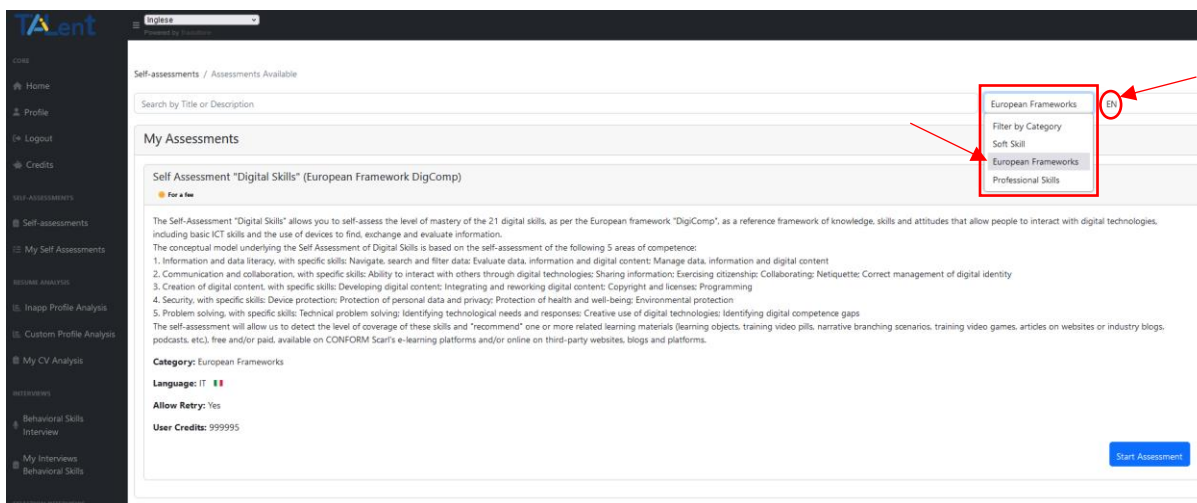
TAlent

Inglese
Powered by Translate

CORE
Home
Profile
Logout
Credits

SELF-ASSESSMENTS
Self-assessments
My Self Assessments

RESUME ANALYSIS
Inapp Profile Analysis
Custom Profile Analysis
My CV Analysis

INTERVIEWS
Behavioral Skills Interview
My Interviews Behavioral Skills

Self-assessments / Assessments Available

Search by Title or Description

European Frameworks
EN

Filter by Category
Soft Skill
European Frameworks
Professional Skills

My Assessments

Self Assessment "Digital Skills" (European Framework DigComp)

For a fee

The Self-Assessment "Digital Skills" allows you to self-assess the level of mastery of the 21 digital skills, as per the European framework "DigiComp", as a reference framework of knowledge, skills and attitudes that allow people to interact with digital technologies, including basic ICT skills and the use of devices to find, exchange and evaluate information.
The conceptual model underlying the Self Assessment of Digital Skills is based on the self-assessment of the following 5 areas of competence:
1. Information and data literacy, with specific skills: Navigate, search and filter data; Evaluate data, information and digital content; Manage data, information and digital content
2. Communication and collaboration, with specific skills: Ability to interact with others through digital technologies; Sharing information; Exercising citizenship; Collaborating; Netiquette; Correct management of digital identity
3. Creation of digital content, with specific skills: Developing digital content; Integrating and reworking digital content; Copyright and licenses; Programming
4. Security, with specific skills: Device protection; Protection of personal data and privacy; Protection of health and well-being; Environmental protection
5. Problem solving, with specific skills: Technical problem solving; Identifying technological needs and responses; Creative use of digital technologies; Identifying digital competence gaps
The self-assessment will allow us to detect the level of coverage of these skills and "recommend" one or more related learning materials (learning objects, training video pills, narrative branching scenarios, training video games, articles on websites or industry blogs, podcasts, etc.), free and/or paid, available on CONFORM Scarl's e-learning platforms and/or online on third-party websites, blogs and platforms.

Category: European Frameworks

Language: IT

Allow Retry: Yes

User Credits: 999995

Start Assessment